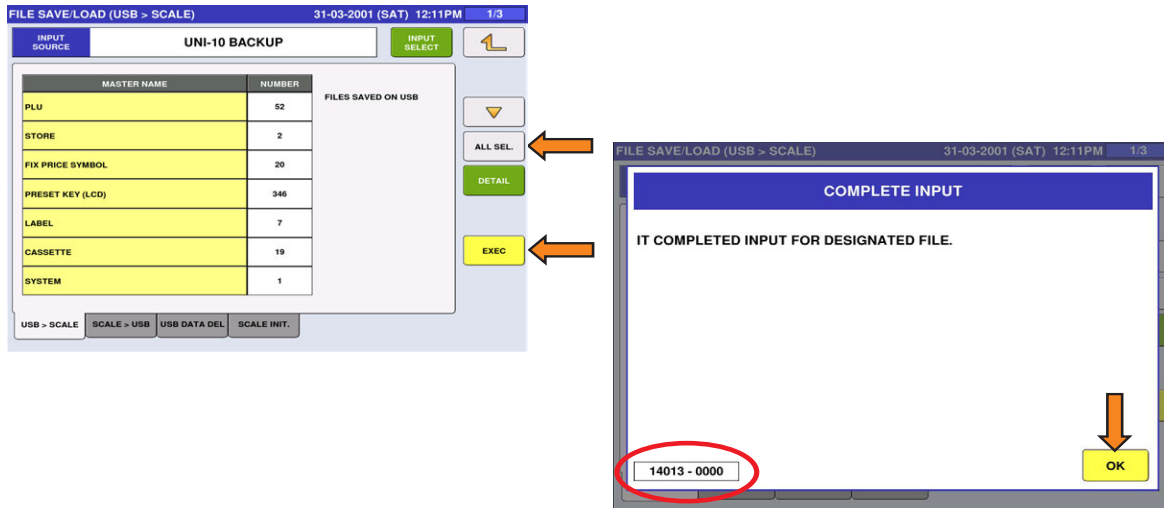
FILE SAVE/LOAD (USB > SCALE) 31-03-2001 (SAT) 12:11PM 1/3

INPUT SOURCE
UNI-10 BACKUP
INPUT SELECT

| MASTER NAME | NUMBER |
|---|---|
| PLU | 52 |
| STORE | 2 |
| FIX PRICE SYMBOL | 20 |
| PRESET KEY (LCD) | 346 |
| LABEL | 7 |
| CASSETTE | 19 |
| SYSTEM | 1 |

FILES SAVED ON USB

ALL SEL.
DETAIL
EXEC

USB > SCALE
SCALE > USB
USB DATA DEL
SCALE INIT.

FILE SAVE/LOAD (USB > SCALE) 31-03-2001 (SAT) 12:11PM 1/3

COMPLETE INPUT

IT COMPLETED INPUT FOR DESIGNATED FILE.

14013 - 0000

OK